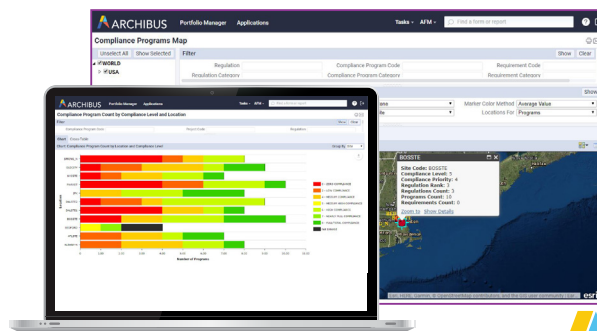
ARCHIBUS Portfolio Manager Applications Tasks AFM Find a form or report

Compliance Programs Map

Unselect All Show Selected

WORLD
USA

Filter

Show Clear

Regulation
Compliance Program Code
Requirement Code
Regulation Category
Compliance Programs Category
Requirement Category

Marker Color Method Average Value
Locations For Programs

BOSST8

Site Code: BOSST8
Compliance Level: 5
Compliance Priority: 4
Regulation Rank: 3
Regulations Count: 3
Programs Count: 10
Requirements Count: 0
Zoom In Show Details

ARCHIBUS Portfolio Manager Applications

Compliance Program Count by Compliance Level and Location

Filter

Compliance Program Code Project Code Regulation

Chart Cross Tab

Chart: Compliance Program Count by Location and Compliance Level

Number of Programs

esri